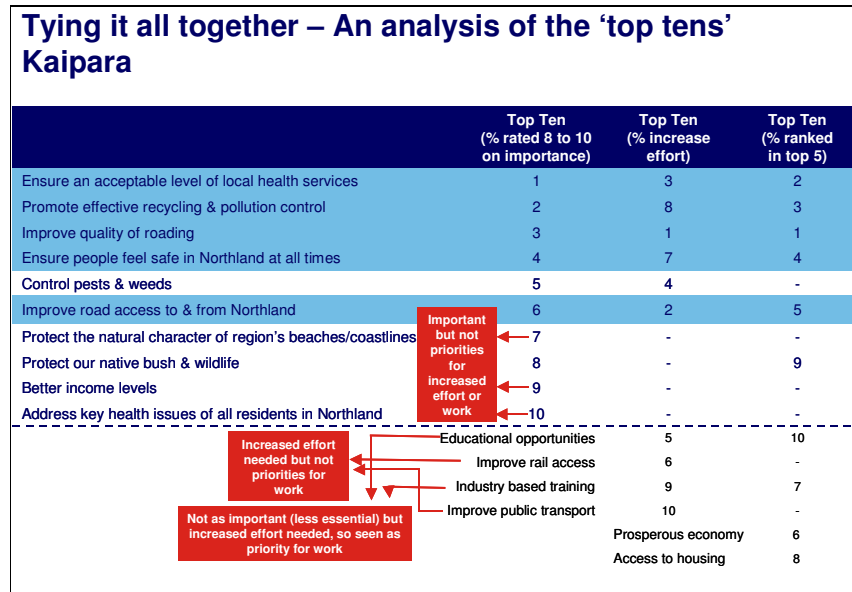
Tying it all together – An analysis of the 'top tens' Kaipara

| | Top Ten (% rated 8 to 10 on importance) | Top Ten (% increase effort) | Top Ten (% ranked in top 5) |
|---|---|---|---|
| Ensure an acceptable level of local health services | 1 | 3 | 2 |
| Promote effective recycling & pollution control | 2 | 8 | 3 |
| Improve quality of roading | 3 | 1 | 1 |
| Ensure people feel safe in Northland at all times | 4 | 7 | 4 |
| Control pests & weeds | 5 | 4 | - |
| Improve road access to & from Northland | 6 | 2 | 5 |
| Protect the natural character of region's beaches/coastlines | 7 | - | - |
| Protect our native bush & wildlife | 8 | - | 9 |
| Better income levels | 9 | - | - |
| Address key health issues of all residents in Northland | 10 | - | - |
| Educational opportunities | | 5 | 10 |
| Improve rail access | | 6 | - |
| Industry based training | | 9 | 7 |
| Improve public transport | | 10 | - |
| Prosperous economy | | | 6 |
| Access to housing | | | 8 |

Important but not priorities for increased effort or work

Increased effort needed but not priorities for work

Not as important (less essential) but increased effort needed, so seen as priority for work